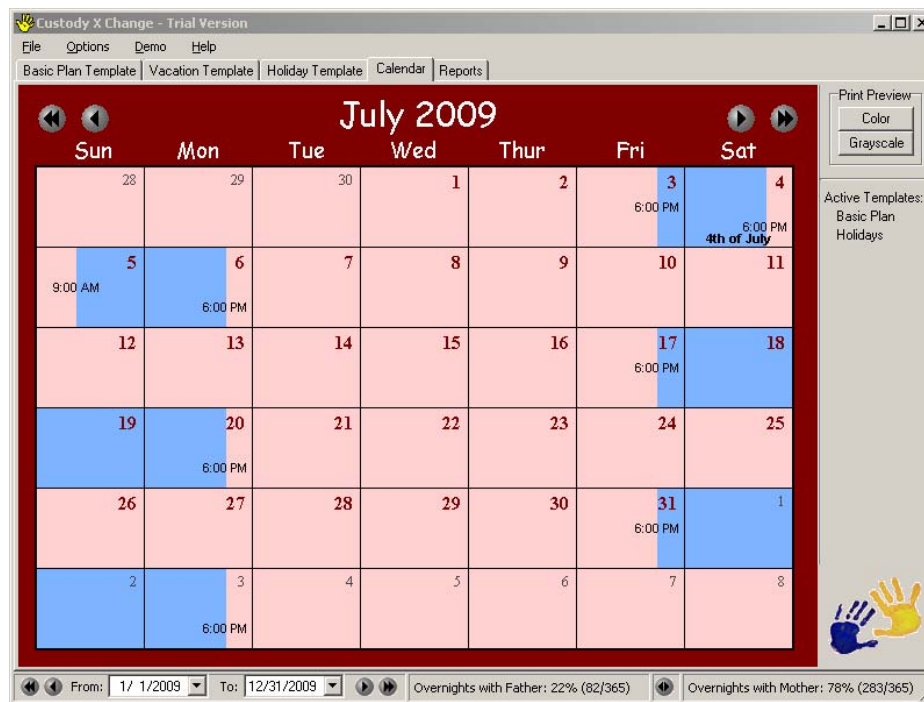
Custody X Change - Trial Version

File Options Demo Help

Basic Plan Template | Vacation Template | Holiday Template | Calendar | Reports

July 2009

| Sun | Mon | Tue | Wed | Thur | Fri | Sat |
|---|---|---|---|---|---|---|
| 28 | 29 | 30 | 1 | 2 | 3 6:00 PM | 4 6:00 PM 4th of July |
| 5 9:00 AM | 6 6:00 PM | 7 | 8 | 9 | 10 | 11 |
| 12 | 13 | 14 | 15 | 16 | 17 6:00 PM | 18 |
| 19 | 20 6:00 PM | 21 | 22 | 23 | 24 | 25 |
| 26 | 27 | 28 | 29 | 30 | 31 6:00 PM | 1 |
| 2 | 3 6:00 PM | 4 | 5 | 6 | 7 | 8 |

Print Preview
Color
Grayscale

Active Templates:
Basic Plan
Holidays

From: 1/ 1/2009 To: 12/31/2009 Overnights with Father: 22% (82/365) Overnights with Mother: 78% (283/365)